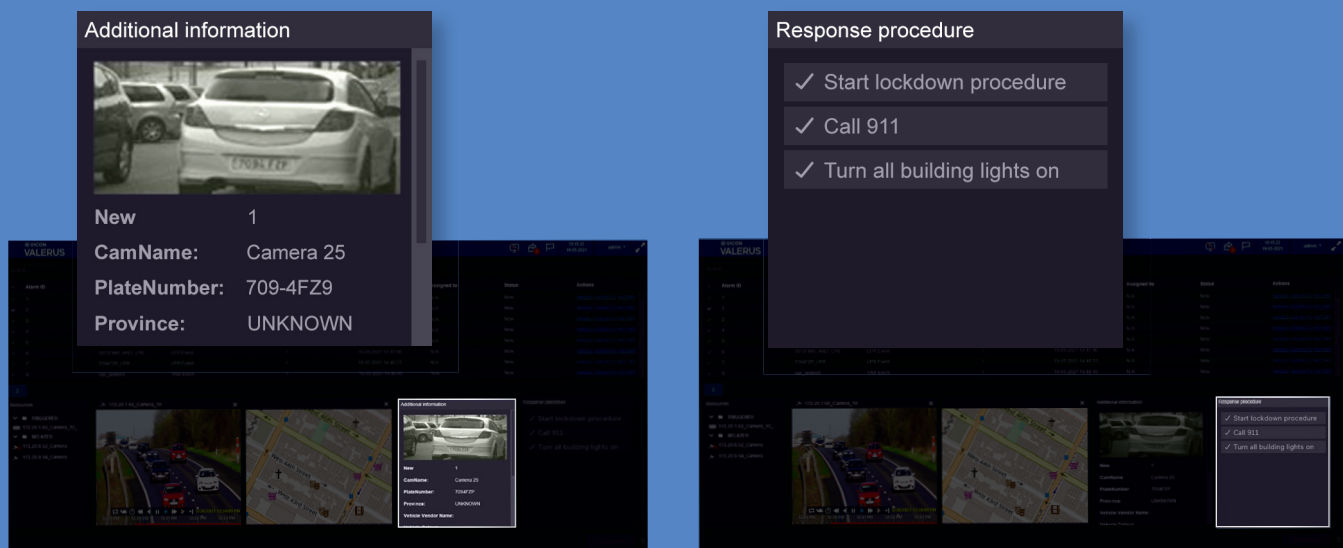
Additional information

7084 FZP

New 1

CamName: Camera 25

PlateNumber: 709-4FZ9

Province: UNKNOWN

VALERUS

Additional information

New 1

CamName: Camera 25

PlateNumber: 7094FZP

Province: UNKNOWN

Vehicle Vendor Name:

Response procedure

✓ Start lockdown procedure

✓ Call 911

✓ Turn all building lights on

VALERUS

Response procedure

✓ Start lockdown procedure

✓ Call 911

✓ Turn all building lights on